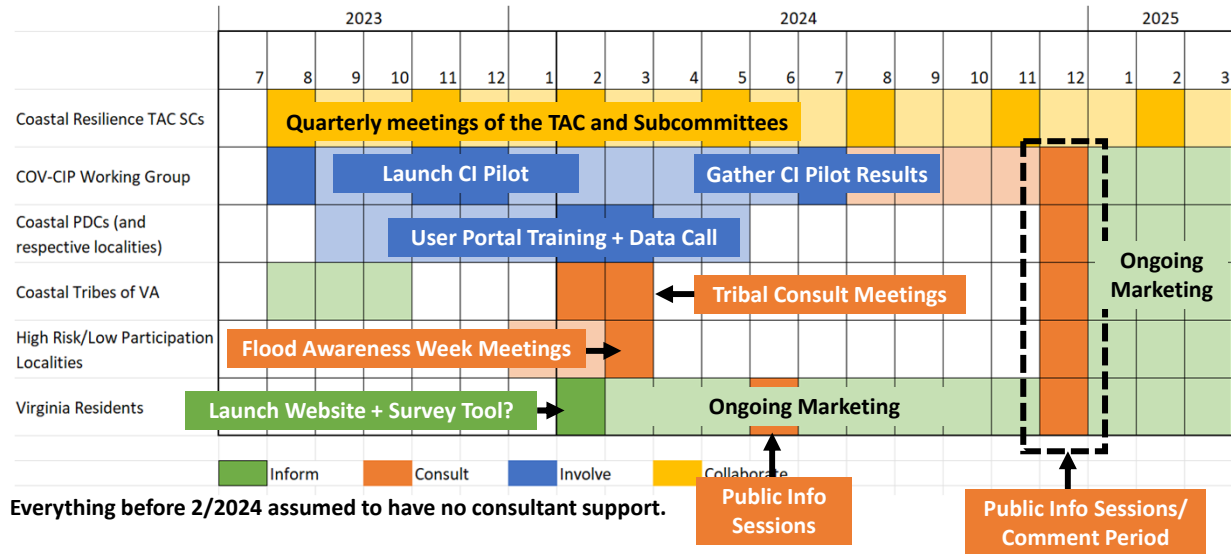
| | 2023 | | | | | | 2024 | | | | | | | | | | | | 2025 | | |
|---|---|---|---|---|---|---|---|---|---|---|---|---|---|---|---|---|---|---|---|---|---|
| | 7 | 8 | 9 | 10 | 11 | 12 | 1 | 2 | 3 | 4 | 5 | 6 | 7 | 8 | 9 | 10 | 11 | 12 | 1 | 2 | 3 |
| Coastal Resilience TAC SCs | Quarterly meetings of the TAC and Subcommittees | | | | | | | | | | | | | | | | | | | | |
| COV-CIP Working Group | Launch CI Pilot | | | | | | | | | Gather CI Pilot Results | | | | | | | | | | | |
| Coastal PDCs (and respective localities) | User Portal Training + Data Call | | | | | | | | | | | | | | | | | | Ongoing Marketing | | |
| Coastal Tribes of VA | Tribal Consult Meetings | | | | | | | | | | | | | | | | | | | | |
| High Risk/Low Participation Localities | Flood Awareness Week Meetings | | | | | | | | | | | | | | | | | | | | |
| Virginia Residents | Launch Website + Survey Tool? | | | | | | | | Ongoing Marketing | | | | | | | | | | | | |

Inform
Consult
Involve
Collaborate

Everything before 2/2024 assumed to have no consultant support.

Public Info Sessions

Public Info Sessions/ Comment Period